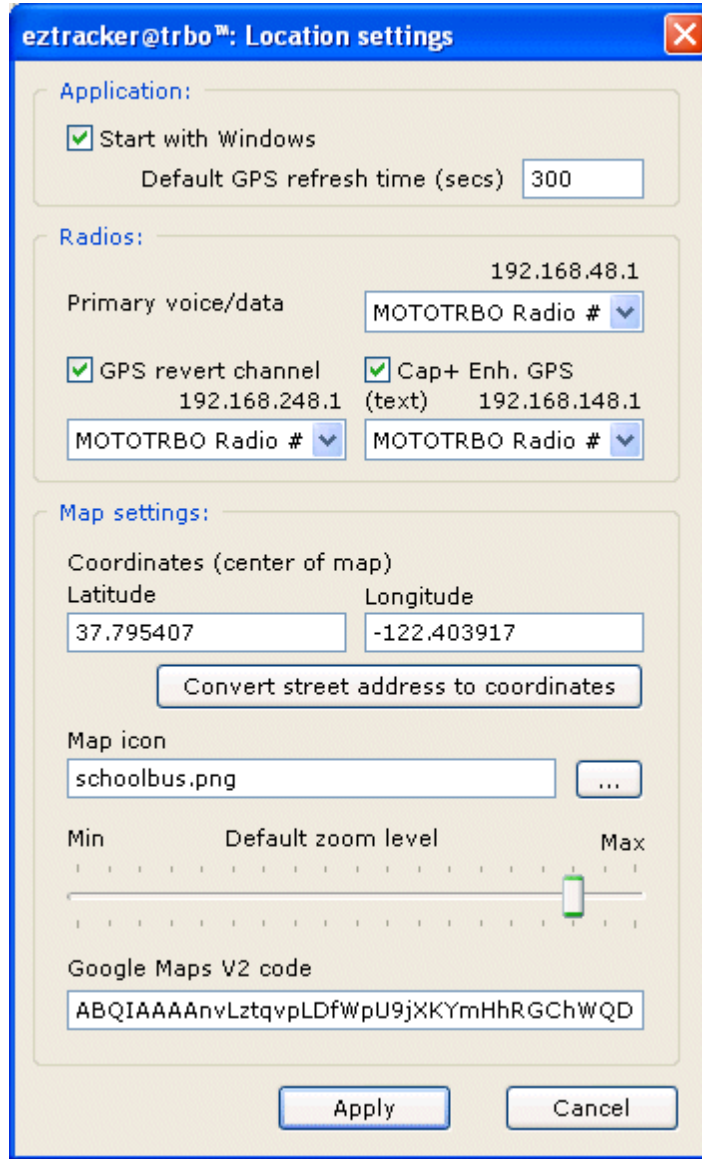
eztracker@trbo™: Location settings

Application:
Start with Windows
Default GPS refresh time (secs) 300

Radios:
192.168.48.1
Primary voice/data
MOTOTRBO Radio #
GPS revert channel
192.168.248.1
Cap+ Enh. GPS (text)
192.168.148.1
MOTOTRBO Radio #
MOTOTRBO Radio #

Map settings:
Coordinates (center of map)
Latitude
Longitude
37.795407
-122.403917
Convert street address to coordinates
Map icon
schoolbus.png
...
Min
Default zoom level
Max
Google Maps V2 code
ABQIAAAAnvLztqvpLDfWpU9jXKYmHhRGChWQD

Apply
Cancel